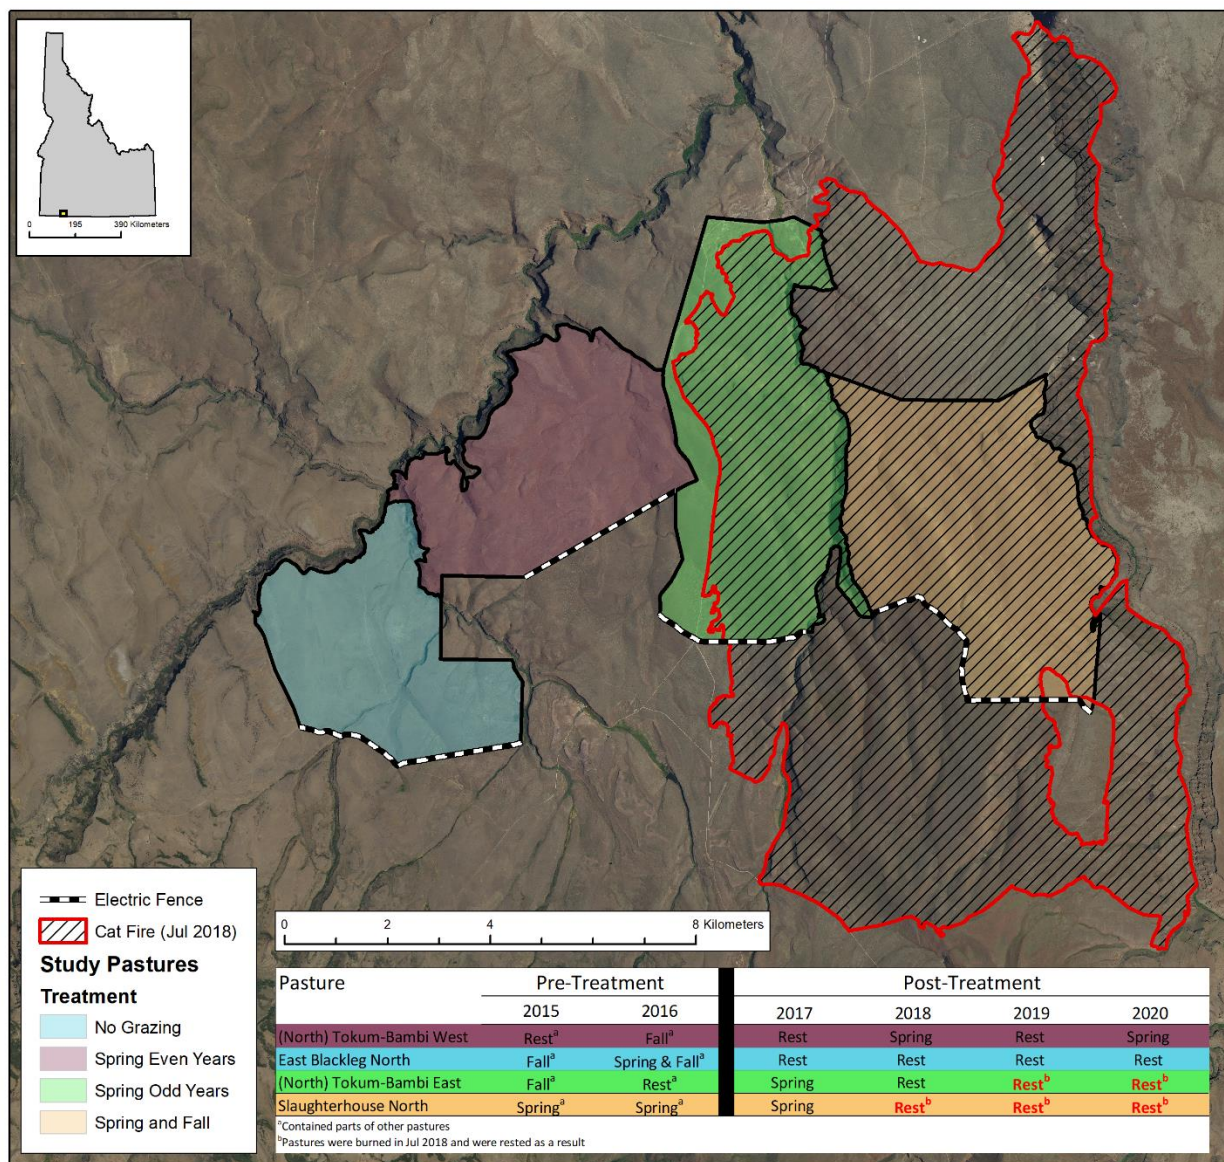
0 195 390 Kilometers

Electric Fence
Cat Fire (Jul 2018)
Study Pastures
Treatment
No Grazing
Spring Even Years
Spring Odd Years
Spring and Fall

0 2 4 8 Kilometers

| Pasture | Pre-Treatment 2015 | Pre-Treatment 2016 | Post-Treatment 2017 | Post-Treatment 2018 | Post-Treatment 2019 | Post-Treatment 2020 |
|---|---|---|---|---|---|---|
| (North) Tokum-Bambi West | Rest$^a$ | Fall$^a$ | Rest | Spring | Rest | Spring |
| East Blackleg North | Fall$^a$ | Spring & Fall$^a$ | Rest | Rest | Rest | Rest |
| (North) Tokum-Bambi East | Fall$^a$ | Rest$^a$ | Spring | Rest | Rest$^b$ | Rest$^b$ |
| Slaughterhouse North | Spring$^a$ | Spring$^a$ | Spring | Rest$^b$ | Rest$^b$ | Rest$^b$ |

$^a$Contained parts of other pastures
$^b$Pastures were burned in Jul 2018 and were rested as a result